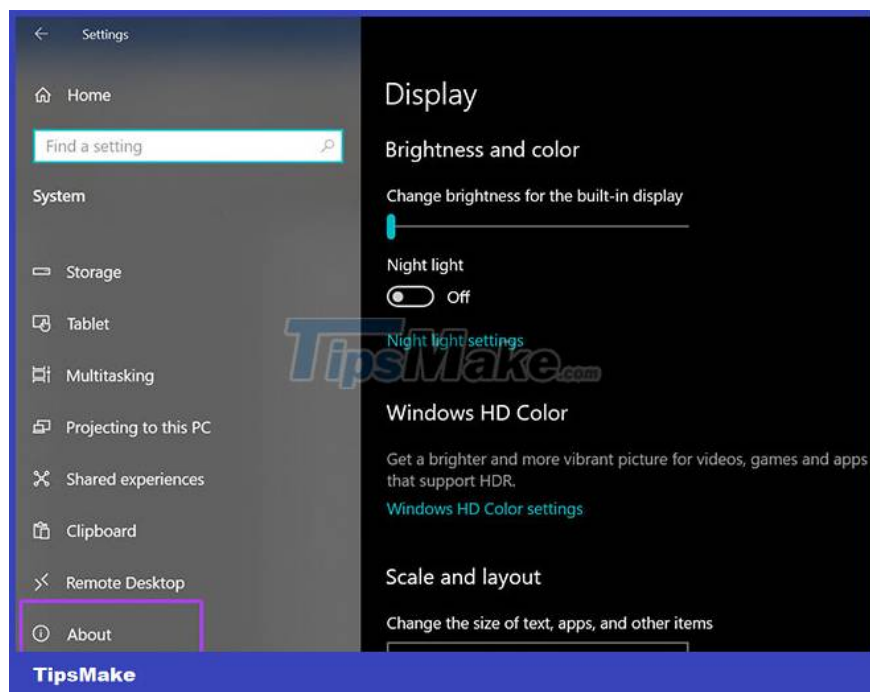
Settings

Home

Find a setting

System

Storage

Tablet

Multitasking

Projecting to this PC

Shared experiences

Clipboard

Remote Desktop

About

Display

Brightness and color

Change brightness for the built-in display

Night light

Off

Night light settings

TipsMake.com

Windows HD Color

Get a brighter and more vibrant picture for videos, games and apps that support HDR.

Windows HD Color settings

Scale and layout

Change the size of text, apps, and other items

TipsMake